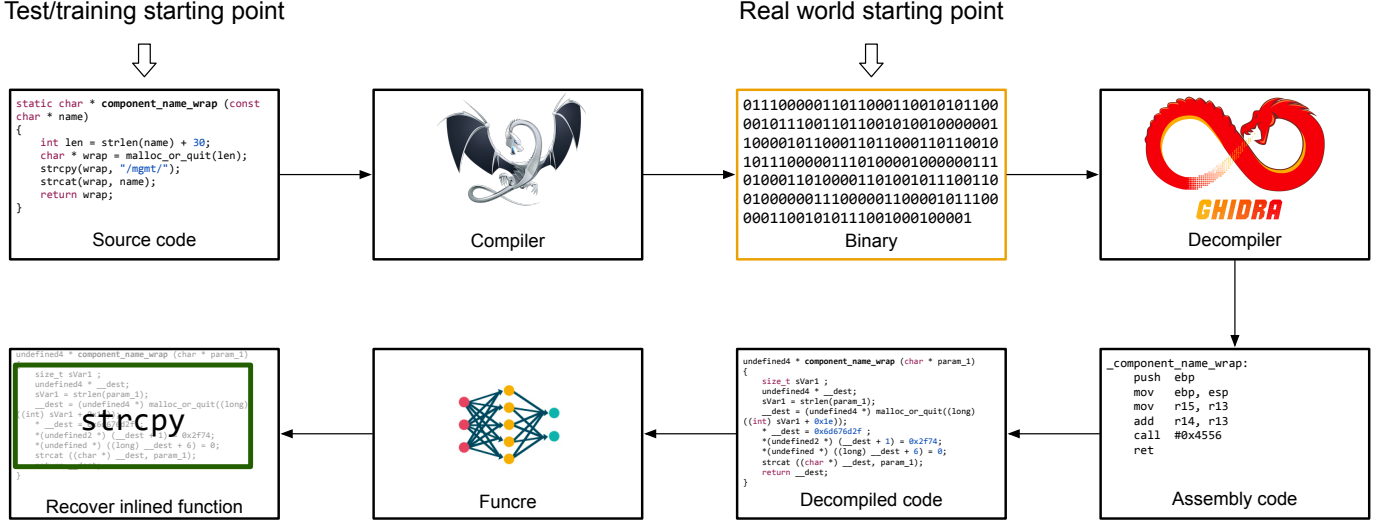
Test/training starting point

Real world starting point

static char * component_name_wrap (const char * name)
{
    int len = strlen(name) + 30;
    char * wrap = malloc_or_quit(len);
    strcpy(wrap, "/mgmt/");
    strcat(wrap, name);
    return wrap;
}

Source code

Compiler

01110000011011000110010101100001011100110110010100100000011000010110001101110001101101001011100000111010000100000011101000011010000110100101110011001000000011100000110000101110000011001010111001000100001

Binary

GHIDRA

Decompiler

_component_name_wrap:
    push  ebp
    mov   ebp, esp
    mov   r15, r13
    add   r14, r13
    call  #0x4556
    ret

Assembly code

undefined4 * component_name_wrap (char * param_1)
{
    size_t sVar1 ;
    undefined4 * __dest;
    sVar1 = strlen(param_1);
    __dest = (undefined4 *) malloc_or_quit((long)((int) sVar1 + 0x1e));
    * __dest = 0x6d676d2f ;
    *(undefined2 *) (__dest + 1) = 0x2f74;
    *(undefined *) ((long) __dest + 6) = 0;
    strcat ((char *) __dest, param_1);
    return __dest;
}

Decompiled code

Funcre

undefined4 * component_name_wrap (char * param_1)
size_t sVar1 ;
undefined4 * __dest;
sVar1 = strlen(param_1);
__dest = (undefined4 *) malloc_or_quit((long)
((int) sVar1 + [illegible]
* __dest = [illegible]
*(undefined2 *) (__dest + 1) 0x2f74;
*(undefined *) ((long) __dest + 6) = 0;
strcat ((char *) __dest, param_1);
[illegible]
}

strcpy

Recover inlined function